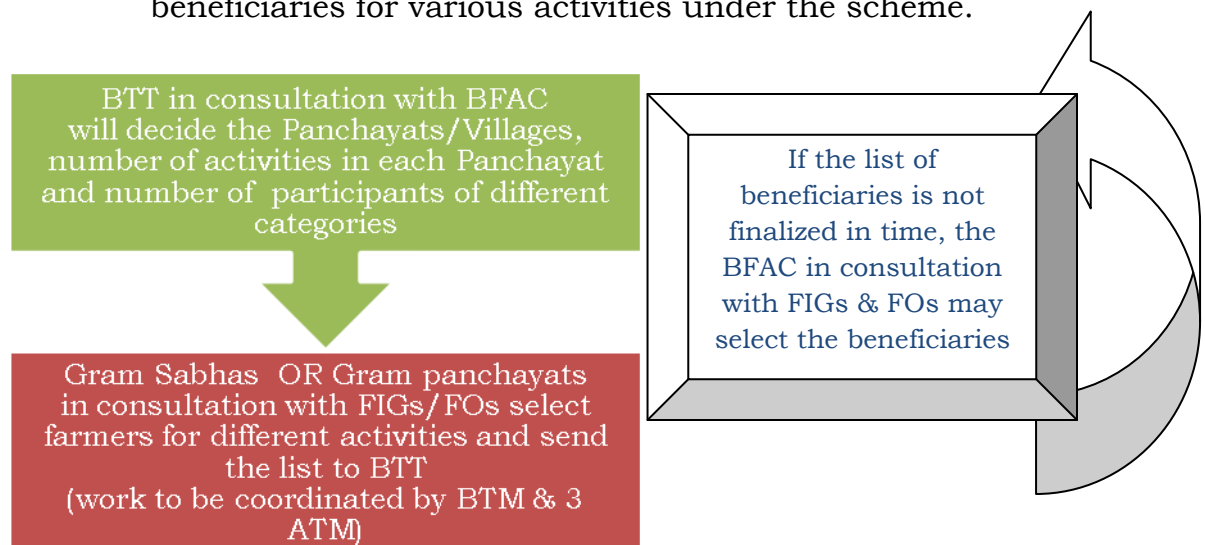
beneficiaries for various activities under the scheme.

BTT in consultation with BFAC will decide the Panchayats/Villages, number of activities in each Panchayat and number of participants of different categories

Gram Sabhas OR Gram panchayats in consultation with FIGs/FOs select farmers for different activities and send the list to BTT
(work to be coordinated by BTM & 3 ATM)

If the list of beneficiaries is not finalized in time, the BFAC in consultation with FIGs & FOs may select the beneficiaries